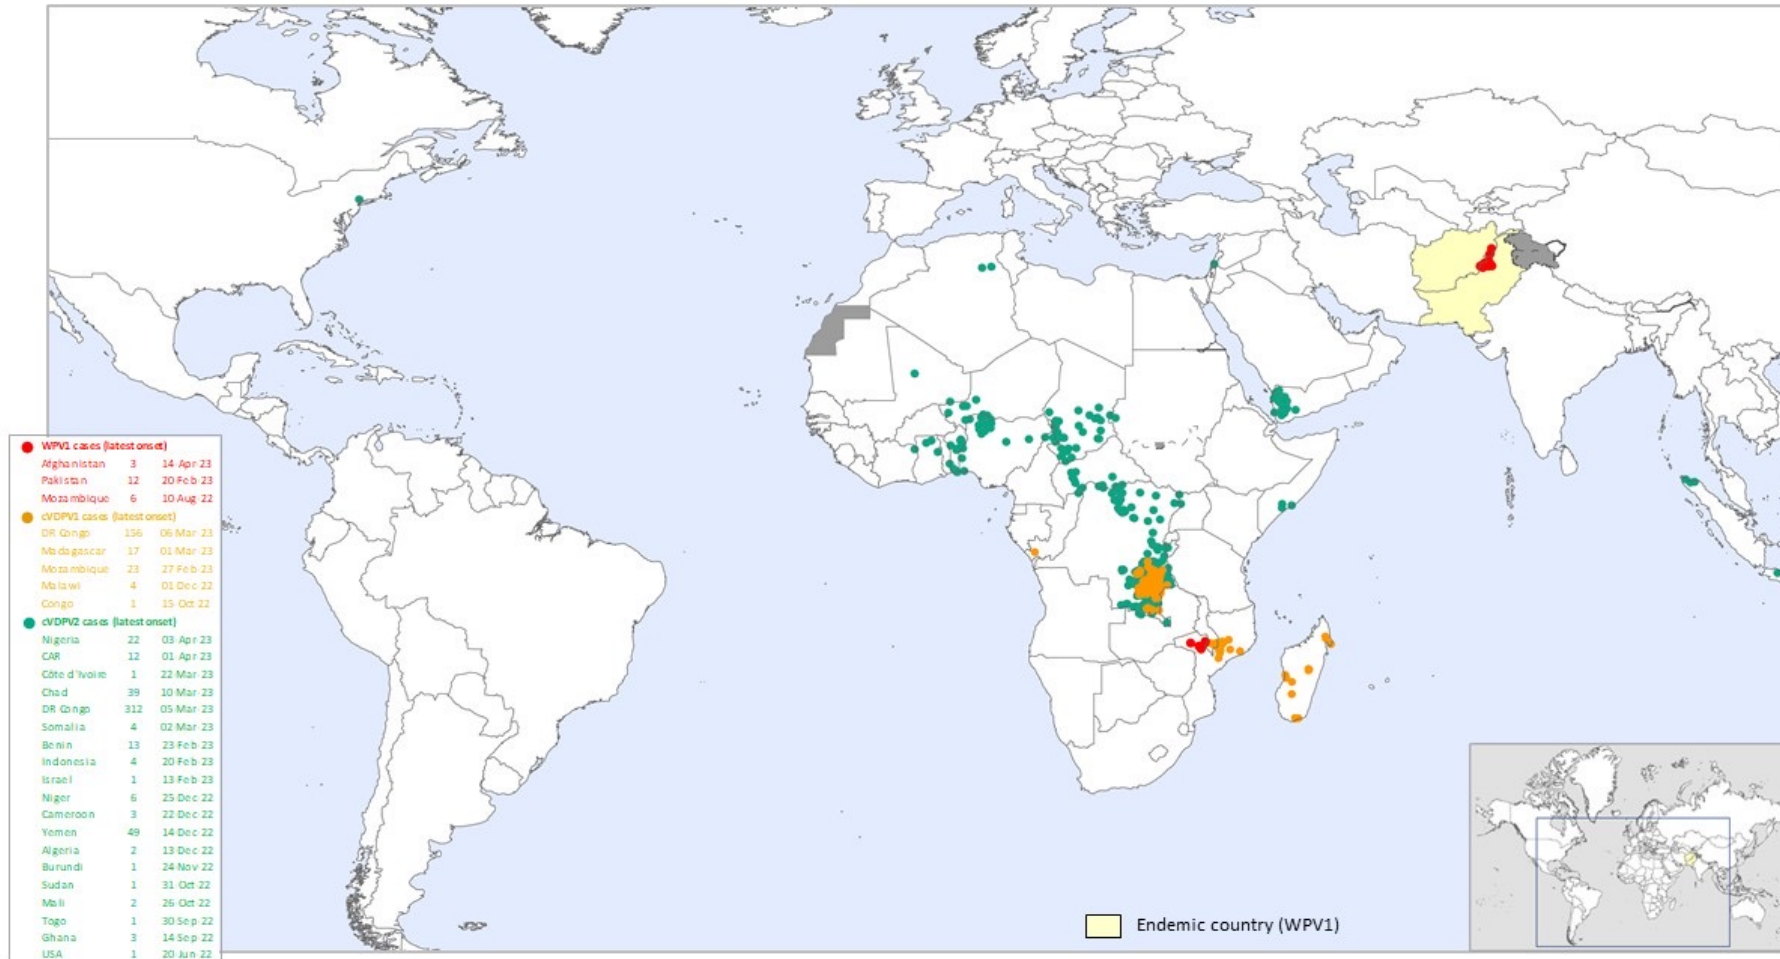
WPV1 cases (latest onset)

| | | |
|---|---|---|
| Afghanistan | 3 | 14 Apr 23 |
| Pakistan | 12 | 20 Feb 23 |
| Mozambique | 6 | 10 Aug 22 |

cVDPV1 cases (latest onset)

| | | |
|---|---|---|
| DR Congo | 156 | 06 Mar 23 |
| Madagascar | 17 | 01 Mar 23 |
| Mozambique | 23 | 27 Feb 23 |
| Malawi | 4 | 01 Dec 22 |
| Congo | 1 | 15 Oct 22 |

cVDPV2 cases (latest onset)

| | | |
|---|---|---|
| Nigeria | 22 | 03 Apr 23 |
| CAR | 12 | 01 Apr 23 |
| Côte d'Ivoire | 1 | 22 Mar 23 |
| Chad | 39 | 10 Mar 23 |
| DR Congo | 312 | 05 Mar 23 |
| Somalia | 4 | 02 Mar 23 |
| Benin | 13 | 23 Feb 23 |
| Indonesia | 4 | 20 Feb 23 |
| Israel | 1 | 13 Feb 23 |
| Niger | 6 | 25 Dec 22 |
| Cameroon | 3 | 22 Dec 22 |
| Yemen | 49 | 14 Dec 22 |
| Algeria | 2 | 13 Dec 22 |
| Burundi | 1 | 24 Nov 22 |
| Sudan | 1 | 31 Oct 22 |
| Mali | 2 | 26 Oct 22 |
| Togo | 1 | 30 Sep 22 |
| Ghana | 3 | 14 Sep 22 |
| USA | 1 | 20 Jun 22 |

Endemic country (WPV1)